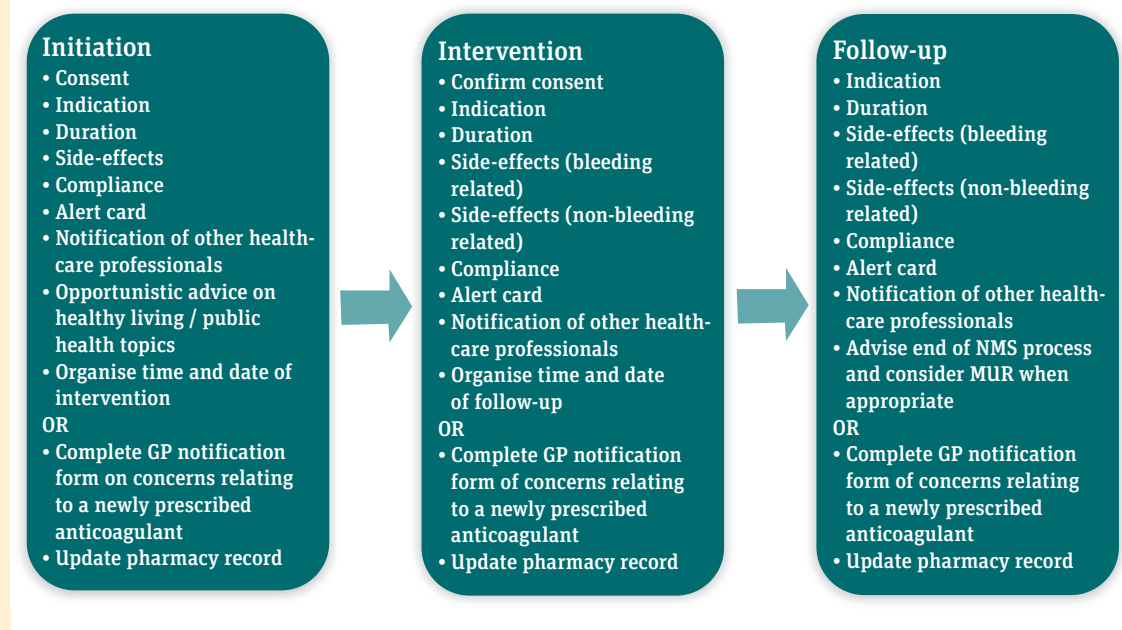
Initiation
• Consent
• Indication
• Duration
• Side-effects
• Compliance
• Alert card
• Notification of other healthcare professionals
• Opportunistic advice on healthy living / public health topics
• Organise time and date of intervention
OR
• Complete GP notification form on concerns relating to a newly prescribed anticoagulant
• Update pharmacy record

Intervention
• Confirm consent
• Indication
• Duration
• Side-effects (bleeding related)
• Side-effects (non-bleeding related)
• Compliance
• Alert card
• Notification of other healthcare professionals
• Organise time and date of follow-up
OR
• Complete GP notification form of concerns relating to a newly prescribed anticoagulant
• Update pharmacy record

Follow-up
• Indication
• Duration
• Side-effects (bleeding related)
• Side-effects (non-bleeding related)
• Compliance
• Alert card
• Notification of other healthcare professionals
• Advise end of NMS process and consider MUR when appropriate
OR
• Complete GP notification form of concerns relating to a newly prescribed anticoagulant
• Update pharmacy record